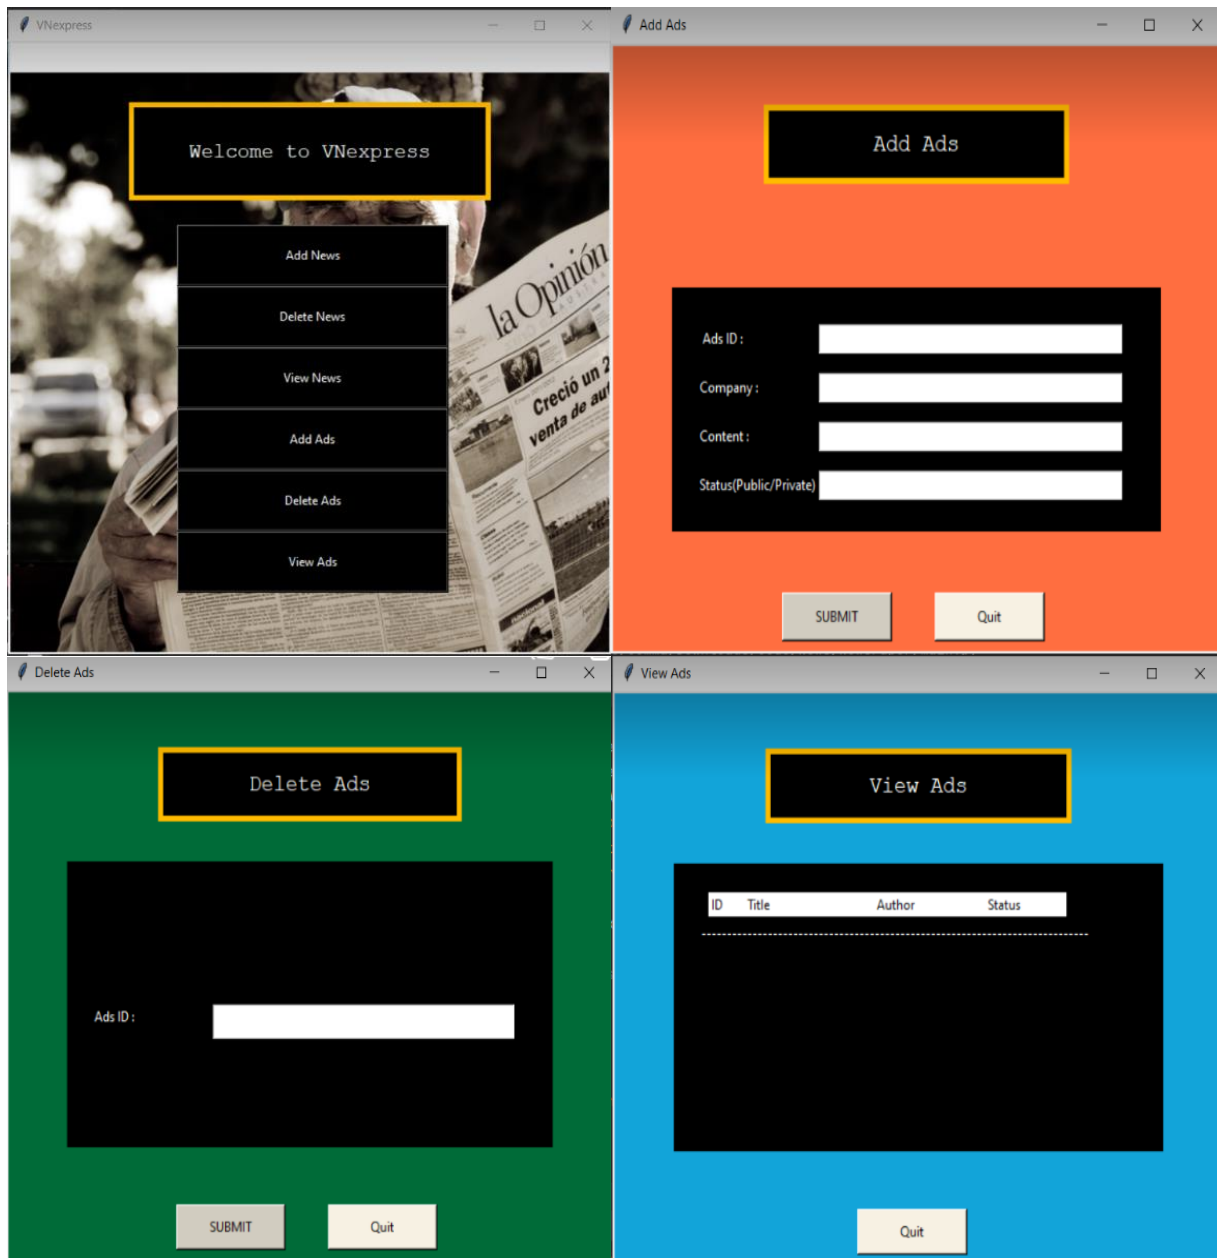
VNexpress

Welcome to VNexpress

Add News

Delete News

View News

Add Ads

Delete Ads

View Ads

la Opinión

Creció un 2

venta de aut

Add Ads

Add Ads

Ads ID :

Company :

Content :

Status(Public/Private)

SUBMIT

Quit

Delete Ads

Delete Ads

Ads ID :

SUBMIT

Quit

View Ads

View Ads

| ID | Title | Author | Status |
|---|---|---|---|

Quit